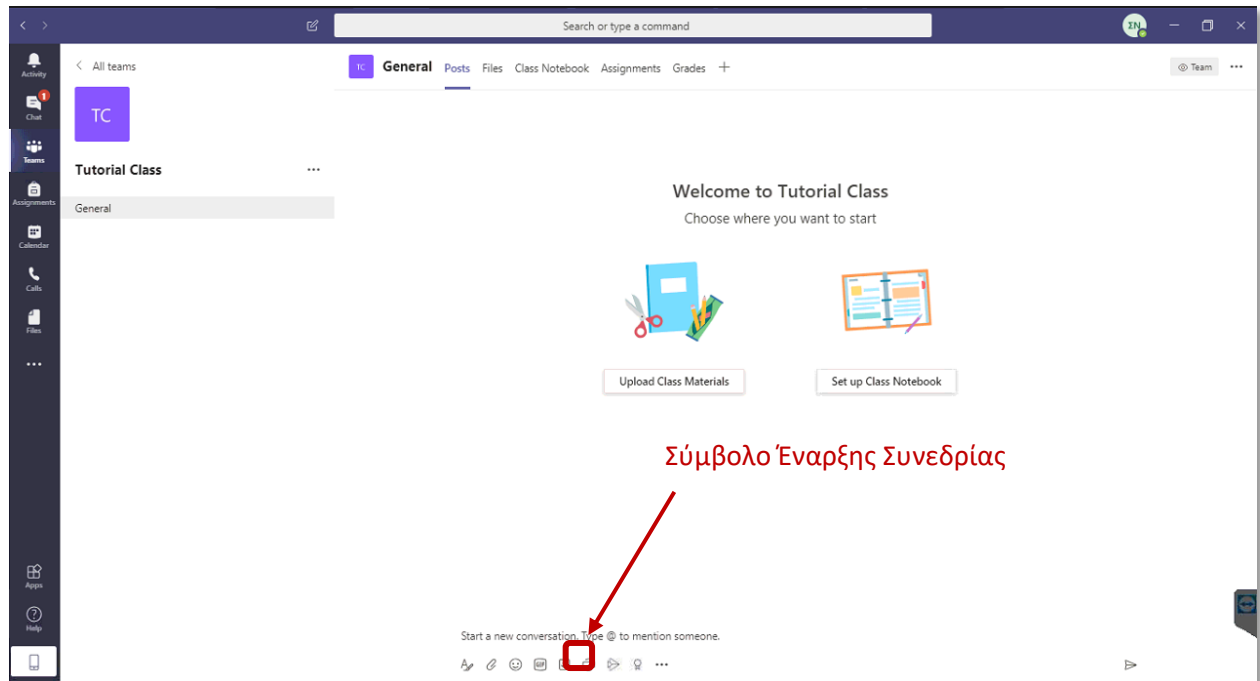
Search or type a command

ΣΝ

Activity
1
Chat
Teams
Assignments
Calendar
Calls
Files
...
Apps
Help

< All teams

TC

Tutorial Class ...

General

TC General Posts Files Class Notebook Assignments Grades +

Team ...

Welcome to Tutorial Class

Choose where you want to start

Upload Class Materials

Set up Class Notebook

Σύμβολο Έναρξης Συνεδρίας

Start a new conversation. Type @ to mention someone.